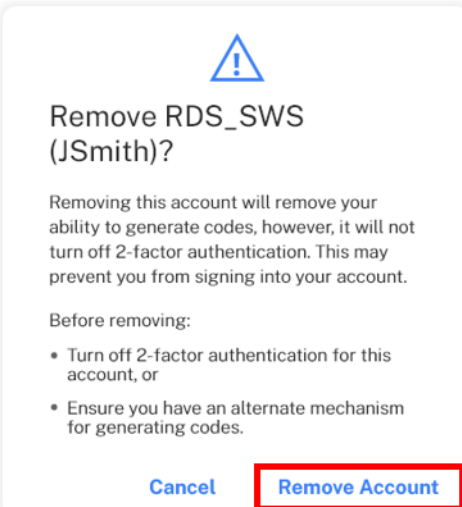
Remove RDS_SWS (JSmith)?

Removing this account will remove your ability to generate codes, however, it will not turn off 2-factor authentication. This may prevent you from signing into your account.

Before removing:

- Turn off 2-factor authentication for this account, or
- Ensure you have an alternate mechanism for generating codes.

Cancel Remove Account